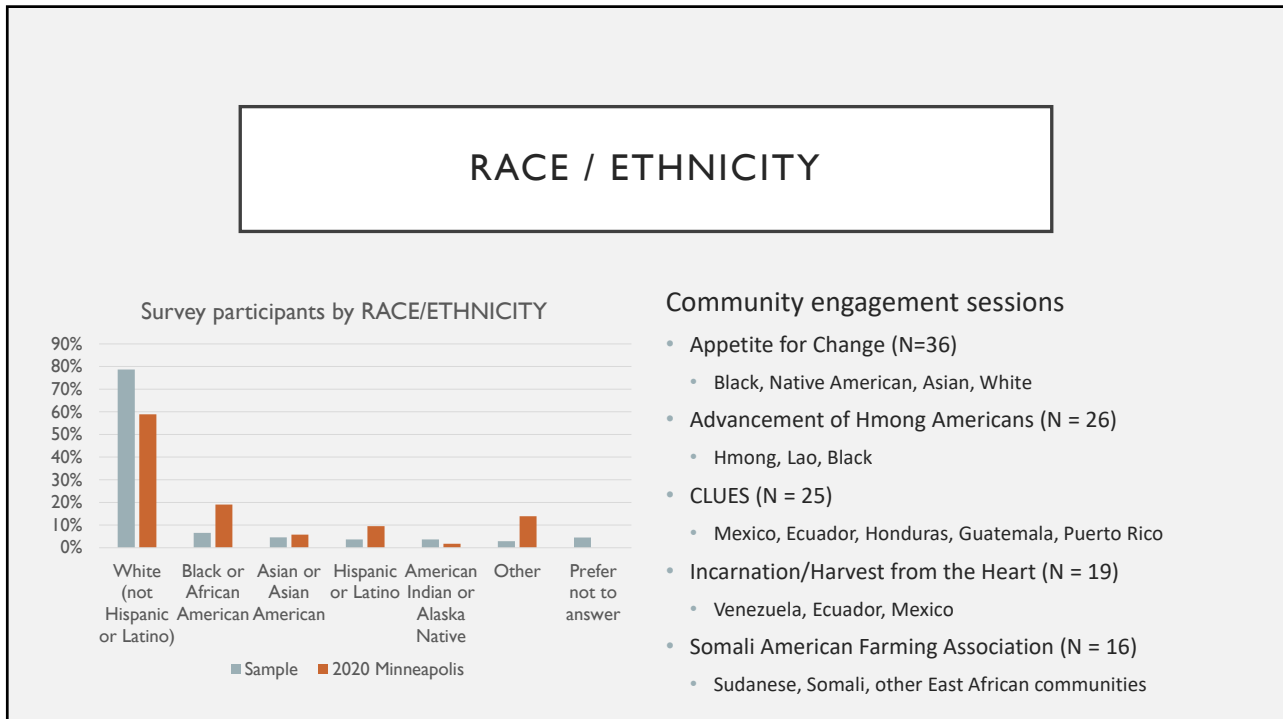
RACE / ETHNICITY

Survey participants by RACE/ETHNICITY

90%
80%
70%
60%
50%
40%
30%
20%
10%
0%

White (not Hispanic or Latino)
Black or African American
Asian or Asian American
Hispanic or Latino
American Indian or Alaska Native
Other
Prefer not to answer

Sample
2020 Minneapolis

Community engagement sessions

• Appetite for Change (N=36)
  • Black, Native American, Asian, White
• Advancement of Hmong Americans (N = 26)
  • Hmong, Lao, Black
• CLUES (N = 25)
  • Mexico, Ecuador, Honduras, Guatemala, Puerto Rico
• Incarnation/Harvest from the Heart (N = 19)
  • Venezuela, Ecuador, Mexico
• Somali American Farming Association (N = 16)
  • Sudanese, Somali, other East African communities